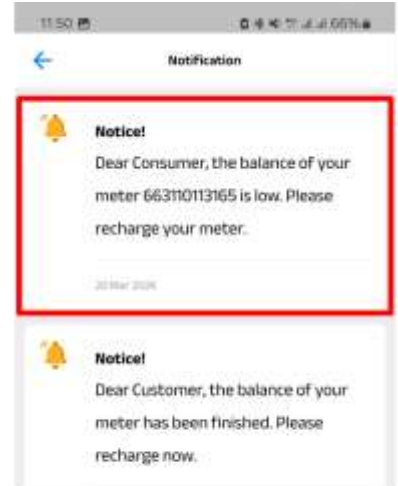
11:50

Notification

Notice!

Dear Consumer, the balance of your meter 663110113165 is low. Please recharge your meter.

20 Mar 2026

Notice!

Dear Customer, the balance of your meter has been finished. Please recharge now.